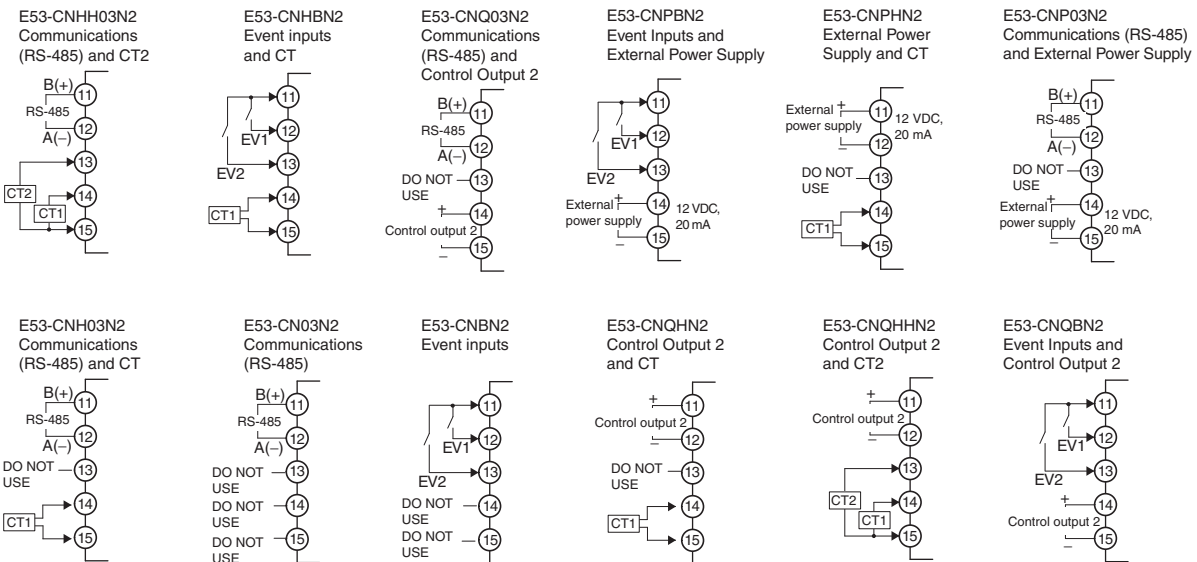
E53-CNHH03N2
Communications (RS-485) and CT2

B(+) 11
RS-485
A(–) 12
13
CT2
14
CT1
15

E53-CNHBN2
Event inputs and CT

11
EV1 12
EV2 13
CT1 14
15

E53-CNQ03N2
Communications (RS-485) and Control Output 2

B(+) 11
RS-485
A(–) 12
DO NOT USE 13
+ 14
Control output 2
– 15

E53-CNPBN2
Event Inputs and External Power Supply

11
EV1 12
EV2 13
External + 14 12 VDC, 20 mA
power supply – 15

E53-CNPHN2
External Power Supply and CT

External + 11 12 VDC, 20 mA
power supply – 12
DO NOT USE 13
CT1 14
15

E53-CNP03N2
Communications (RS-485) and External Power Supply

B(+) 11
RS-485
A(–) 12
DO NOT USE 13
External + 14 12 VDC, 20 mA
power supply – 15

E53-CNH03N2
Communications (RS-485) and CT

B(+) 11
RS-485
A(–) 12
DO NOT USE 13
14
CT1 15

E53-CN03N2
Communications (RS-485)

B(+) 11
RS-485
A(–) 12
DO NOT USE 13
DO NOT USE 14
DO NOT USE 15

E53-CNBN2
Event inputs

11
EV1 12
EV2 13
DO NOT USE 14
DO NOT USE 15

E53-CNQHN2
Control Output 2 and CT

+ 11
Control output 2
– 12
DO NOT USE 13
CT1 14
15

E53-CNQHHN2
Control Output 2 and CT2

+ 11
Control output 2
– 12
13
CT2 14
CT1 15

E53-CNQBN2
Event Inputs and Control Output 2

11
EV1 12
EV2 13
+ 14
Control output 2
– 15